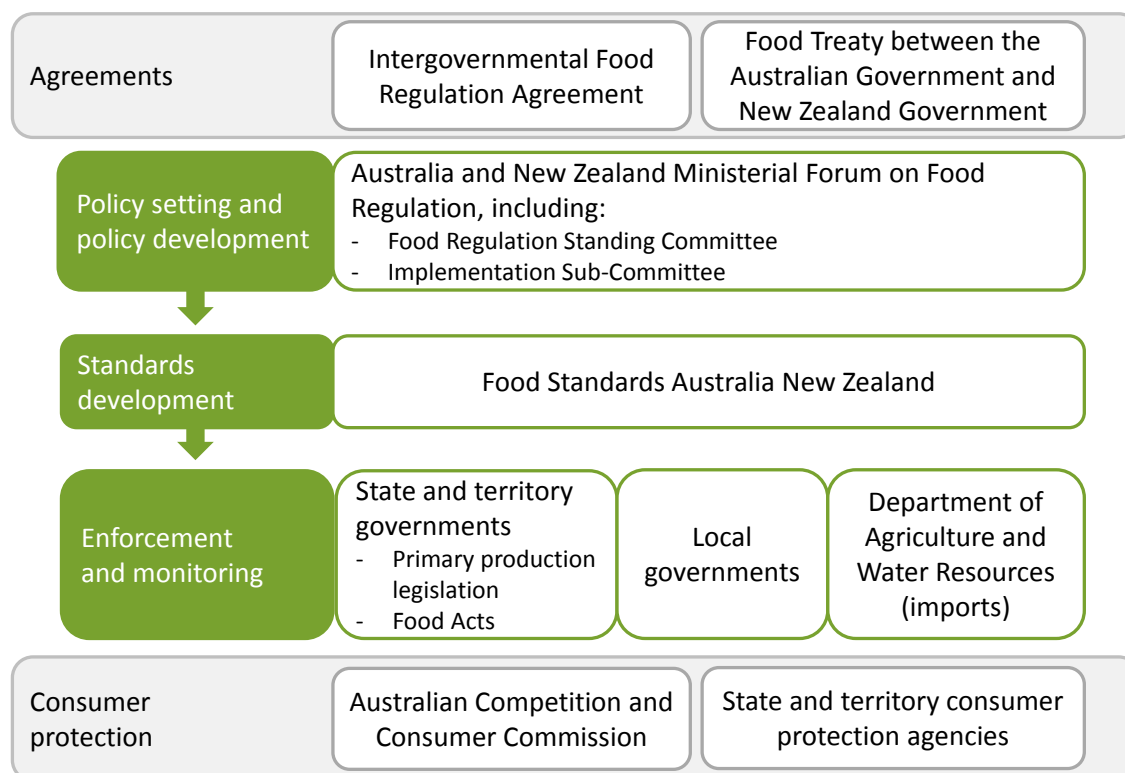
Agreements

Intergovernmental Food Regulation Agreement

Food Treaty between the Australian Government and New Zealand Government

Policy setting and policy development

Australia and New Zealand Ministerial Forum on Food Regulation, including:
- Food Regulation Standing Committee
- Implementation Sub-Committee

Standards development

Food Standards Australia New Zealand

Enforcement and monitoring

State and territory governments
- Primary production legislation
- Food Acts

Local governments

Department of Agriculture and Water Resources (imports)

Consumer protection

Australian Competition and Consumer Commission

State and territory consumer protection agencies